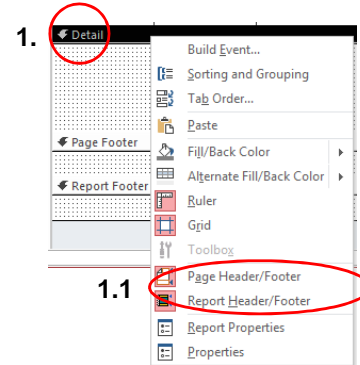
1.
Detail
Page Footer
Report Footer
Build Event...
Sorting and Grouping
Tab Order...
Paste
Fill/Back Color
Alternate Fill/Back Color
Ruler
Grid
Toolbox
1.1
Page Header/Footer
Report Header/Footer
Report Properties
Properties